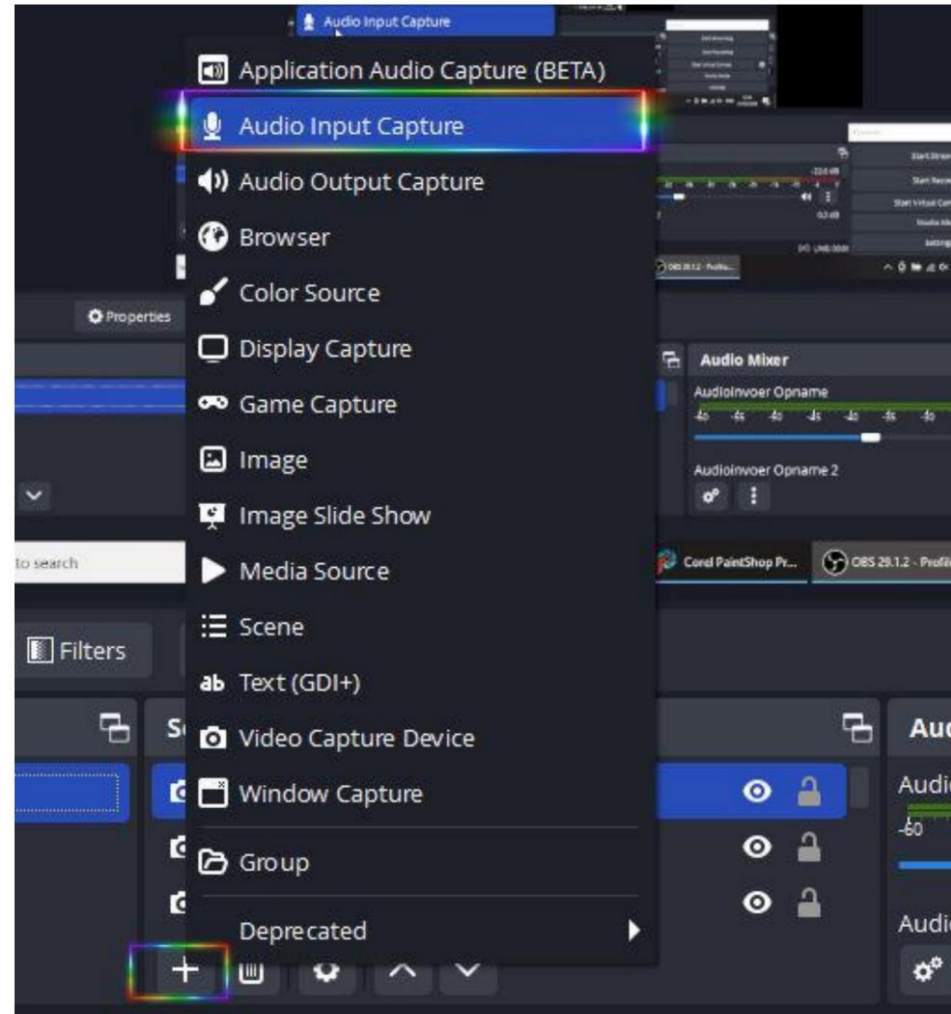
Audio Input Capture

Application Audio Capture (BETA)
Audio Input Capture
Audio Output Capture
Browser
Color Source
Display Capture
Game Capture
Image
Image Slide Show
Media Source
Scene
Text (GDI+)
Video Capture Device
Window Capture
Group
Deprecated

Properties

Audio Mixer
Audioinvoer Opname
Audioinvoer Opname 2

to search

Corel PaintShop Pr...
OBS 29.1.2 - Profile

Filters

Au
Audi
-60
Audi

+